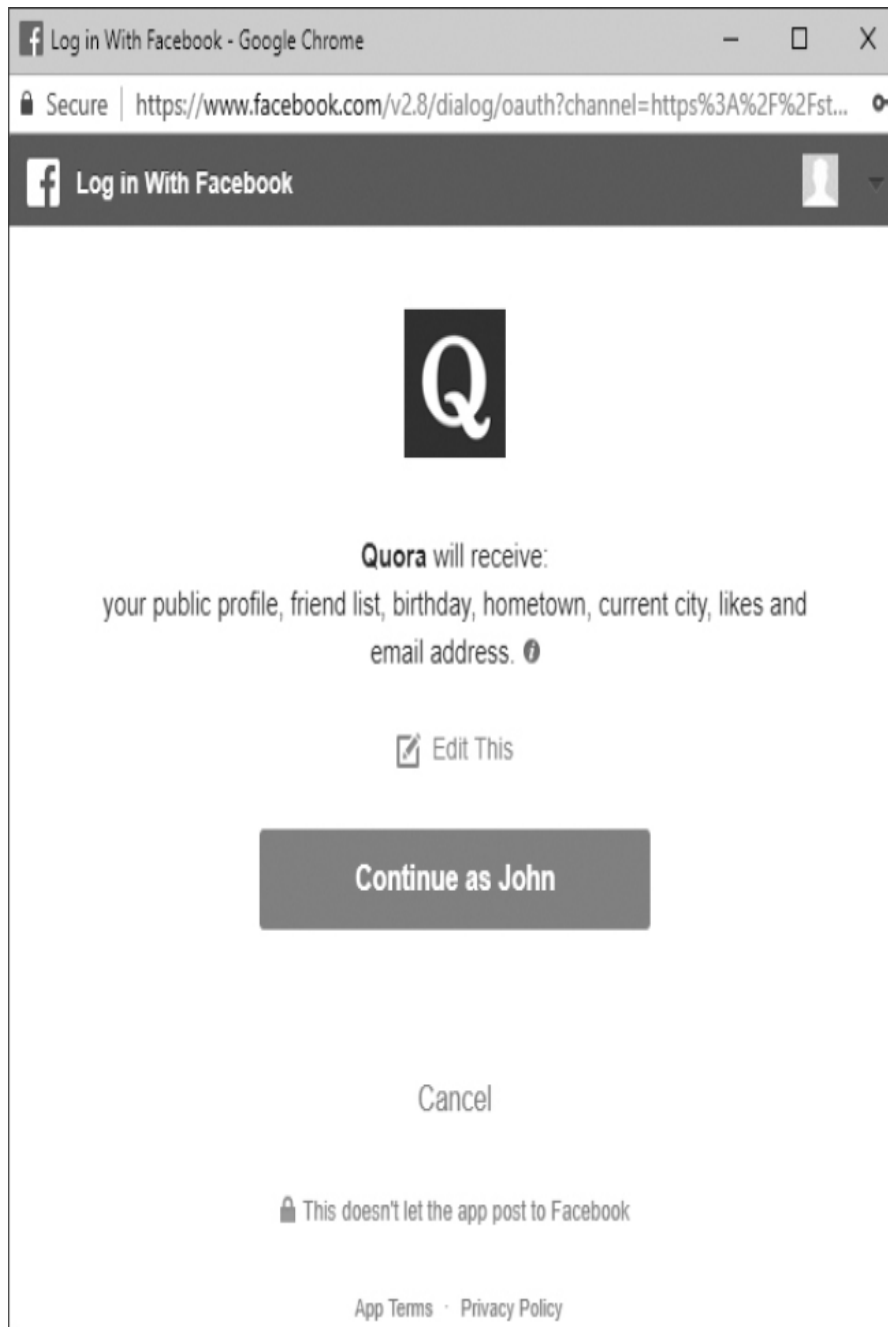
Log in With Facebook - Google Chrome

Secure | https://www.facebook.com/v2.8/dialog/oauth?channel=https%3A%2F%2Fst...

Log in With Facebook

Q

**Quora** will receive:
your public profile, friend list, birthday, hometown, current city, likes and email address.

Edit This

Continue as John

Cancel

This doesn't let the app post to Facebook

App Terms · Privacy Policy